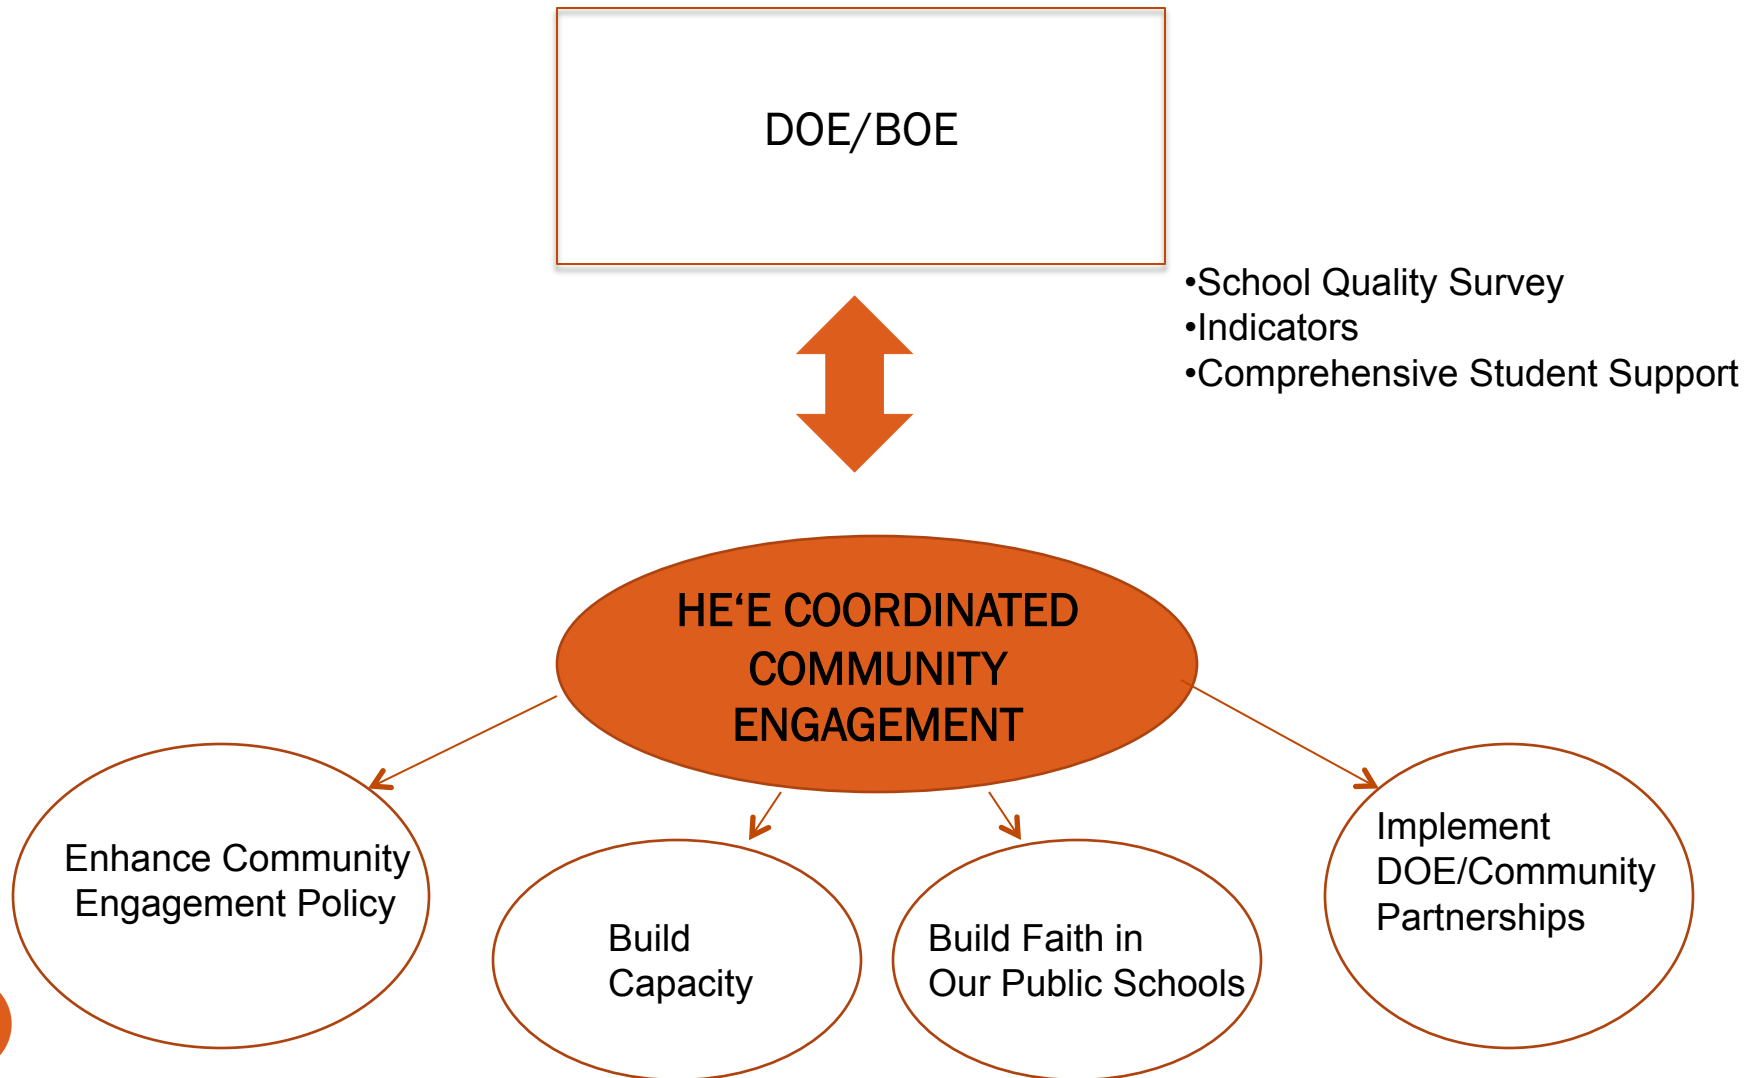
DOE/BOE

•School Quality Survey
•Indicators
•Comprehensive Student Support

HE‘E COORDINATED COMMUNITY ENGAGEMENT

Enhance Community Engagement Policy

Build Capacity

Build Faith in Our Public Schools

Implement DOE/Community Partnerships